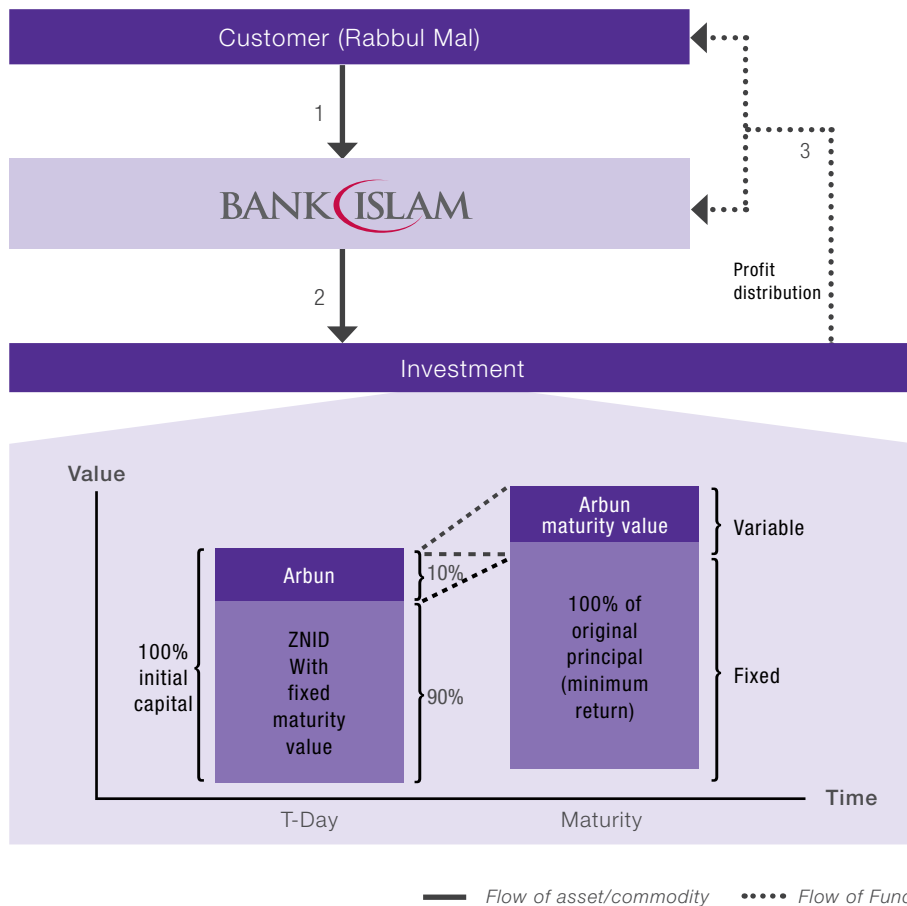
Customer (Rabbul Mal)

1

BANK ISLAM

3

Profit distribution

2

Investment

Value

Arbun

100% initial capital

ZNID With fixed maturity value

10%

90%

Arbun maturity value

Variable

100% of original principal (minimum return)

Fixed

Time

T-Day

Maturity

Flow of asset/commodity

Flow of Fun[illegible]